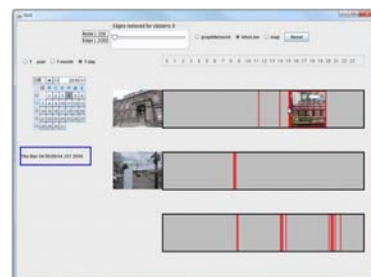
Edges removed for clusters: 0

Nodes: 236
Edges: 2360

graphNetwork  timeLine  map  Reset

1 year  1 month  1 day

1 2 3 4 5 6 7 8 9 10 11 12 13 14 15 16 17 18 19 20 21 22 23

Thu Mar 04 09:09:04 JST 2010